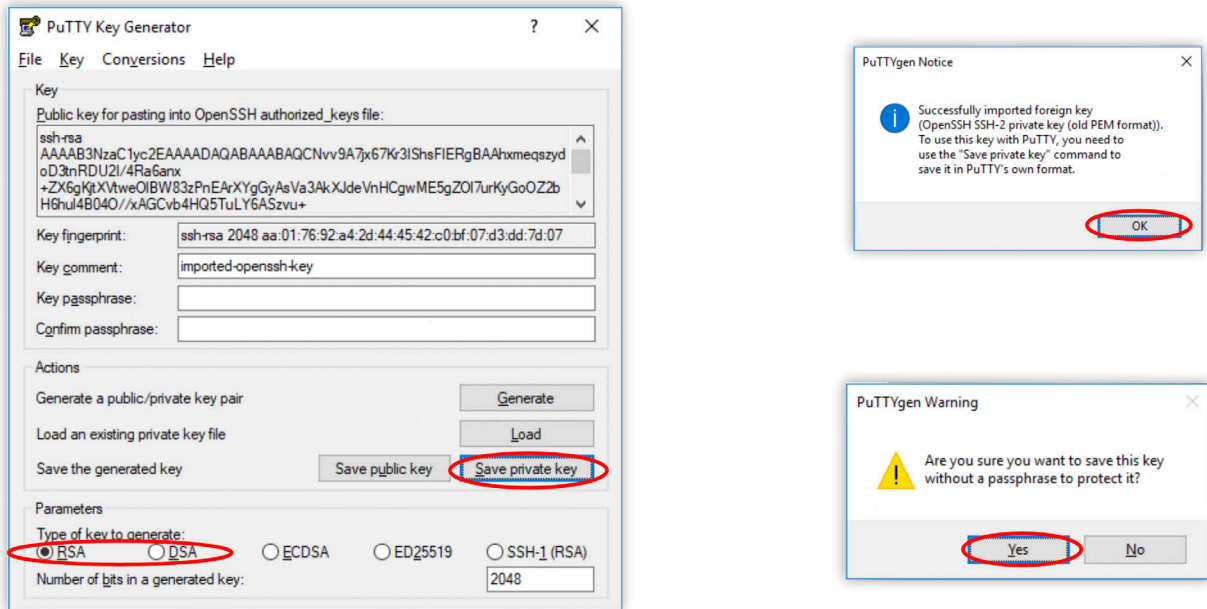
PuTTY Key Generator ? ✕

File Key Conversions Help

Key

Public key for pasting into OpenSSH authorized_keys file:

ssh-rsa AAAAB3NzaC1yc2EAAAADAQABAAABAQCNvv9A7jx67Kr3IShsFIERgBAAhxmeqszyd oD3tnRDU2I/4Ra6anx +ZX6gKjtXVtweOIBW83zPnEArXYgGyAsVa3AkXJdeVnHCgwME5gZOI7urKyGoOZ2b H6huI4B04O//xAGCvb4HQ5TuLY6ASzvu+

Key fingerprint: ssh-rsa 2048 aa:01:76:92:a4:2d:44:45:42:c0:bf:07:d3:dd:7d:07

Key comment: imported-openssh-key

Key passphrase:

Confirm passphrase:

Actions

Generate a public/private key pair Generate

Load an existing private key file Load

Save the generated key Save public key Save private key

Parameters

Type of key to generate:

RSA DSA ECDSA ED25519 SSH-1 (RSA)

Number of bits in a generated key: 2048

PuTTYgen Notice ✕

Successfully imported foreign key (OpenSSH SSH-2 private key (old PEM format)). To use this key with PuTTY, you need to use the "Save private key" command to save it in PuTTY's own format.

OK

PuTTYgen Warning ✕

Are you sure you want to save this key without a passphrase to protect it?

Yes No